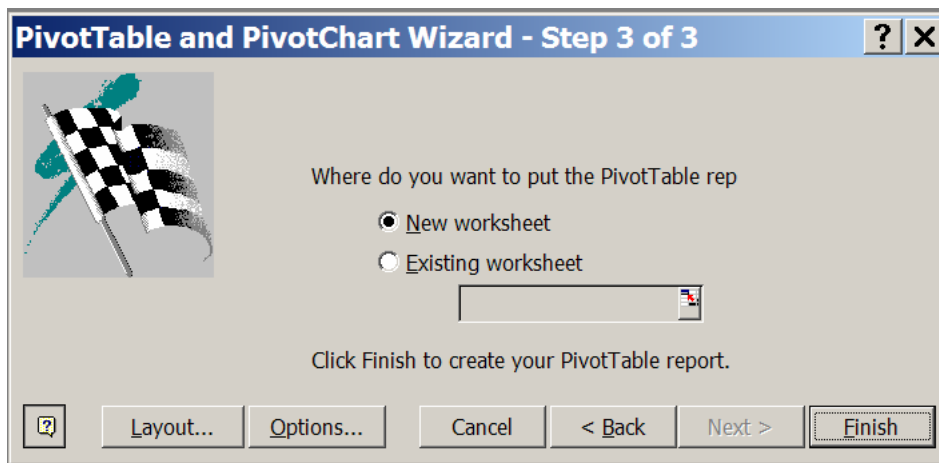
PivotTable and PivotChart Wizard - Step 3 of 3

?

Where do you want to put the PivotTable rep

New worksheet

Existing worksheet

Click Finish to create your PivotTable report.

Layout...

Options...

Cancel

< Back

Next >

Finish